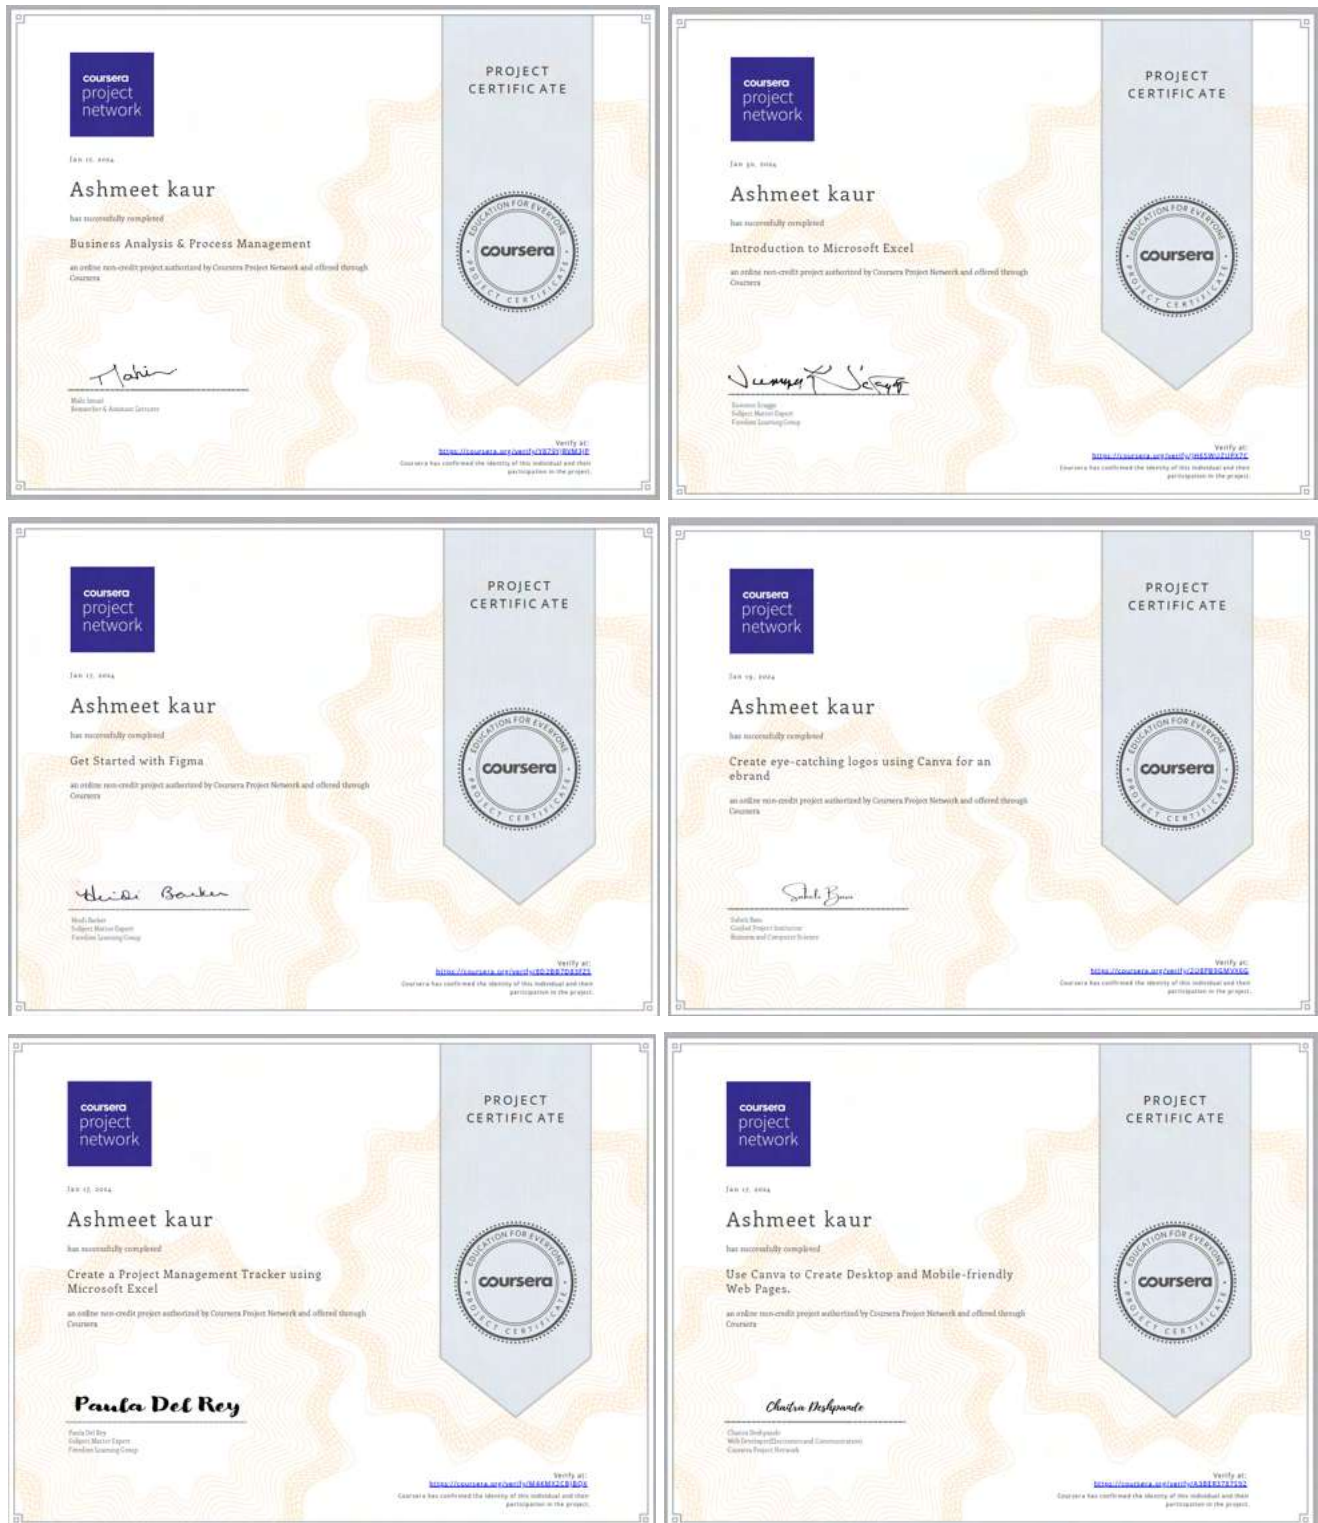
coursera project network

Jan 15, 2024

Ashmeet kaur

has successfully completed

Business Analysis & Process Management

an online non-credit project authorized by Coursera Project Network and offered through Coursera

PROJECT CERTIFICATE

EDUCATION FOR EVERYONE coursera PROJECT CERTIFICATE

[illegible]

Verify at: https://coursera.org/verify/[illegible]

Coursera has confirmed the identity of this individual and their participation in the project.

coursera project network

Jan 30, 2024

Ashmeet kaur

has successfully completed

Introduction to Microsoft Excel

an online non-credit project authorized by Coursera Project Network and offered through Coursera

PROJECT CERTIFICATE

EDUCATION FOR EVERYONE coursera PROJECT CERTIFICATE

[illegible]
Subject Matter Expert
Fireflies Learning Group

Verify at: https://coursera.org/verify/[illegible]

Coursera has confirmed the identity of this individual and their participation in the project.

coursera project network

Jan 17, 2024

Ashmeet kaur

has successfully completed

Get Started with Figma

an online non-credit project authorized by Coursera Project Network and offered through Coursera

PROJECT CERTIFICATE

EDUCATION FOR EVERYONE coursera PROJECT CERTIFICATE

Heidi Barker
Subject Matter Expert
Fireflies Learning Group

Verify at: https://coursera.org/verify/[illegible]

Coursera has confirmed the identity of this individual and their participation in the project.

coursera project network

Jan 19, 2024

Ashmeet kaur

has successfully completed

Create eye-catching logos using Canva for an ebrand

an online non-credit project authorized by Coursera Project Network and offered through Coursera

PROJECT CERTIFICATE

EDUCATION FOR EVERYONE coursera PROJECT CERTIFICATE

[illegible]
Guided Project Instructor
Business and Computer Science

Verify at: https://coursera.org/verify/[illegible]

Coursera has confirmed the identity of this individual and their participation in the project.

coursera project network

Jan 17, 2024

Ashmeet kaur

has successfully completed

Create a Project Management Tracker using Microsoft Excel

an online non-credit project authorized by Coursera Project Network and offered through Coursera

PROJECT CERTIFICATE

EDUCATION FOR EVERYONE coursera PROJECT CERTIFICATE

Paula Del Rey
Paula Del Rey
Subject Matter Expert
Fireflies Learning Group

Verify at: https://coursera.org/verify/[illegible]

Coursera has confirmed the identity of this individual and their participation in the project.

coursera project network

Jan 17, 2024

Ashmeet kaur

has successfully completed

Use Canva to Create Desktop and Mobile-friendly Web Pages.

an online non-credit project authorized by Coursera Project Network and offered through Coursera

PROJECT CERTIFICATE

EDUCATION FOR EVERYONE coursera PROJECT CERTIFICATE

Chaitra Deshpande
Chaitra Deshpande
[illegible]
Coursera Project Network

Verify at: https://coursera.org/verify/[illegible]

Coursera has confirmed the identity of this individual and their participation in the project.